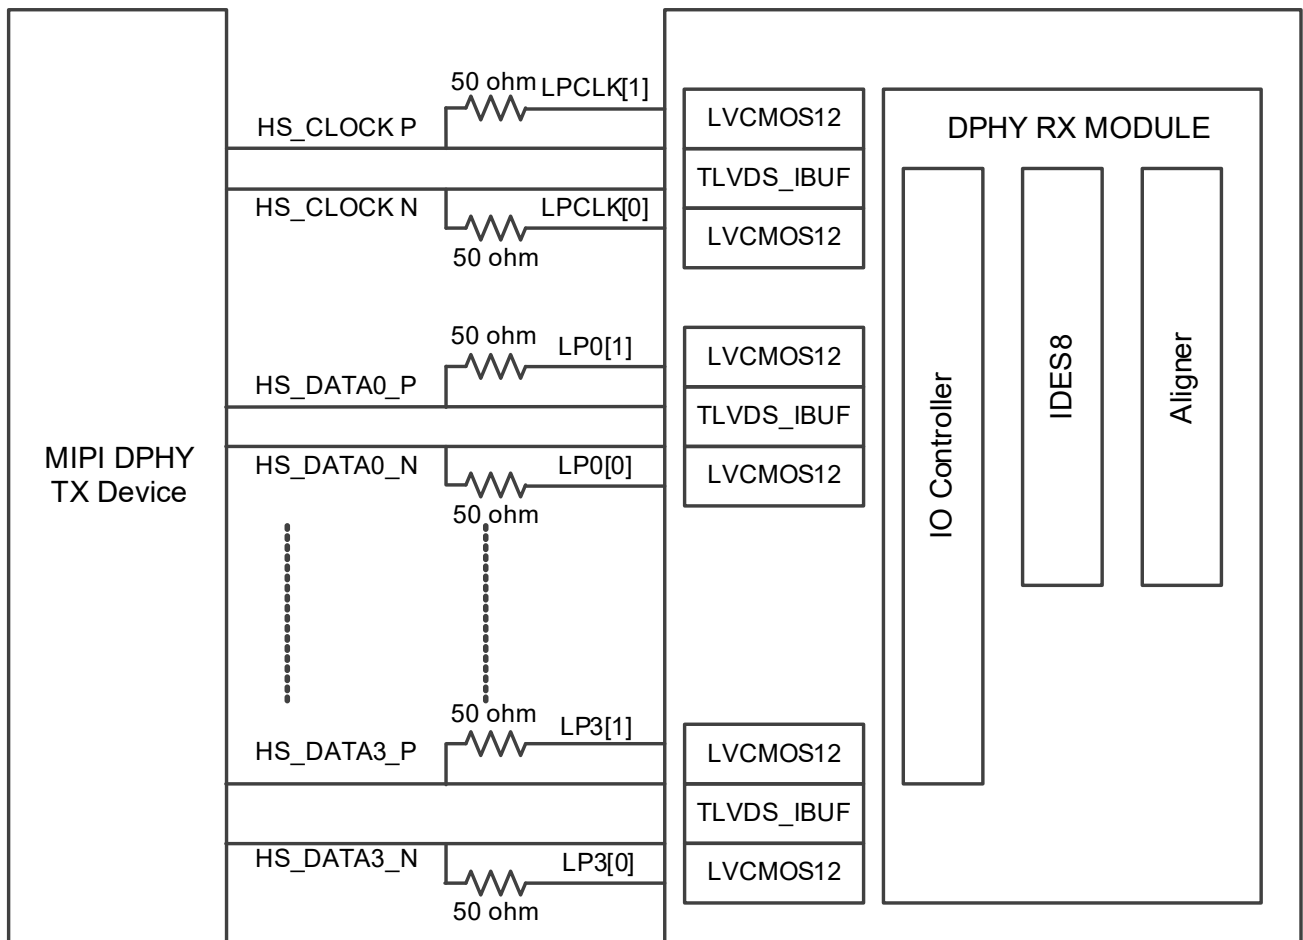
MIPI DPHY TX Device

50 ohm
LPCLK[1]
HS_CLOCK P
HS_CLOCK N
LPCLK[0]
50 ohm

LVCMOS12
TLVDS_IBUF
LVCMOS12

50 ohm
LP0[1]
HS_DATA0_P
HS_DATA0_N
LP0[0]
50 ohm

LVCMOS12
TLVDS_IBUF
LVCMOS12

50 ohm
LP3[1]
HS_DATA3_P
HS_DATA3_N
LP3[0]
50 ohm

LVCMOS12
TLVDS_IBUF
LVCMOS12

DPHY RX MODULE
IO Controller
IDES8
Aligner